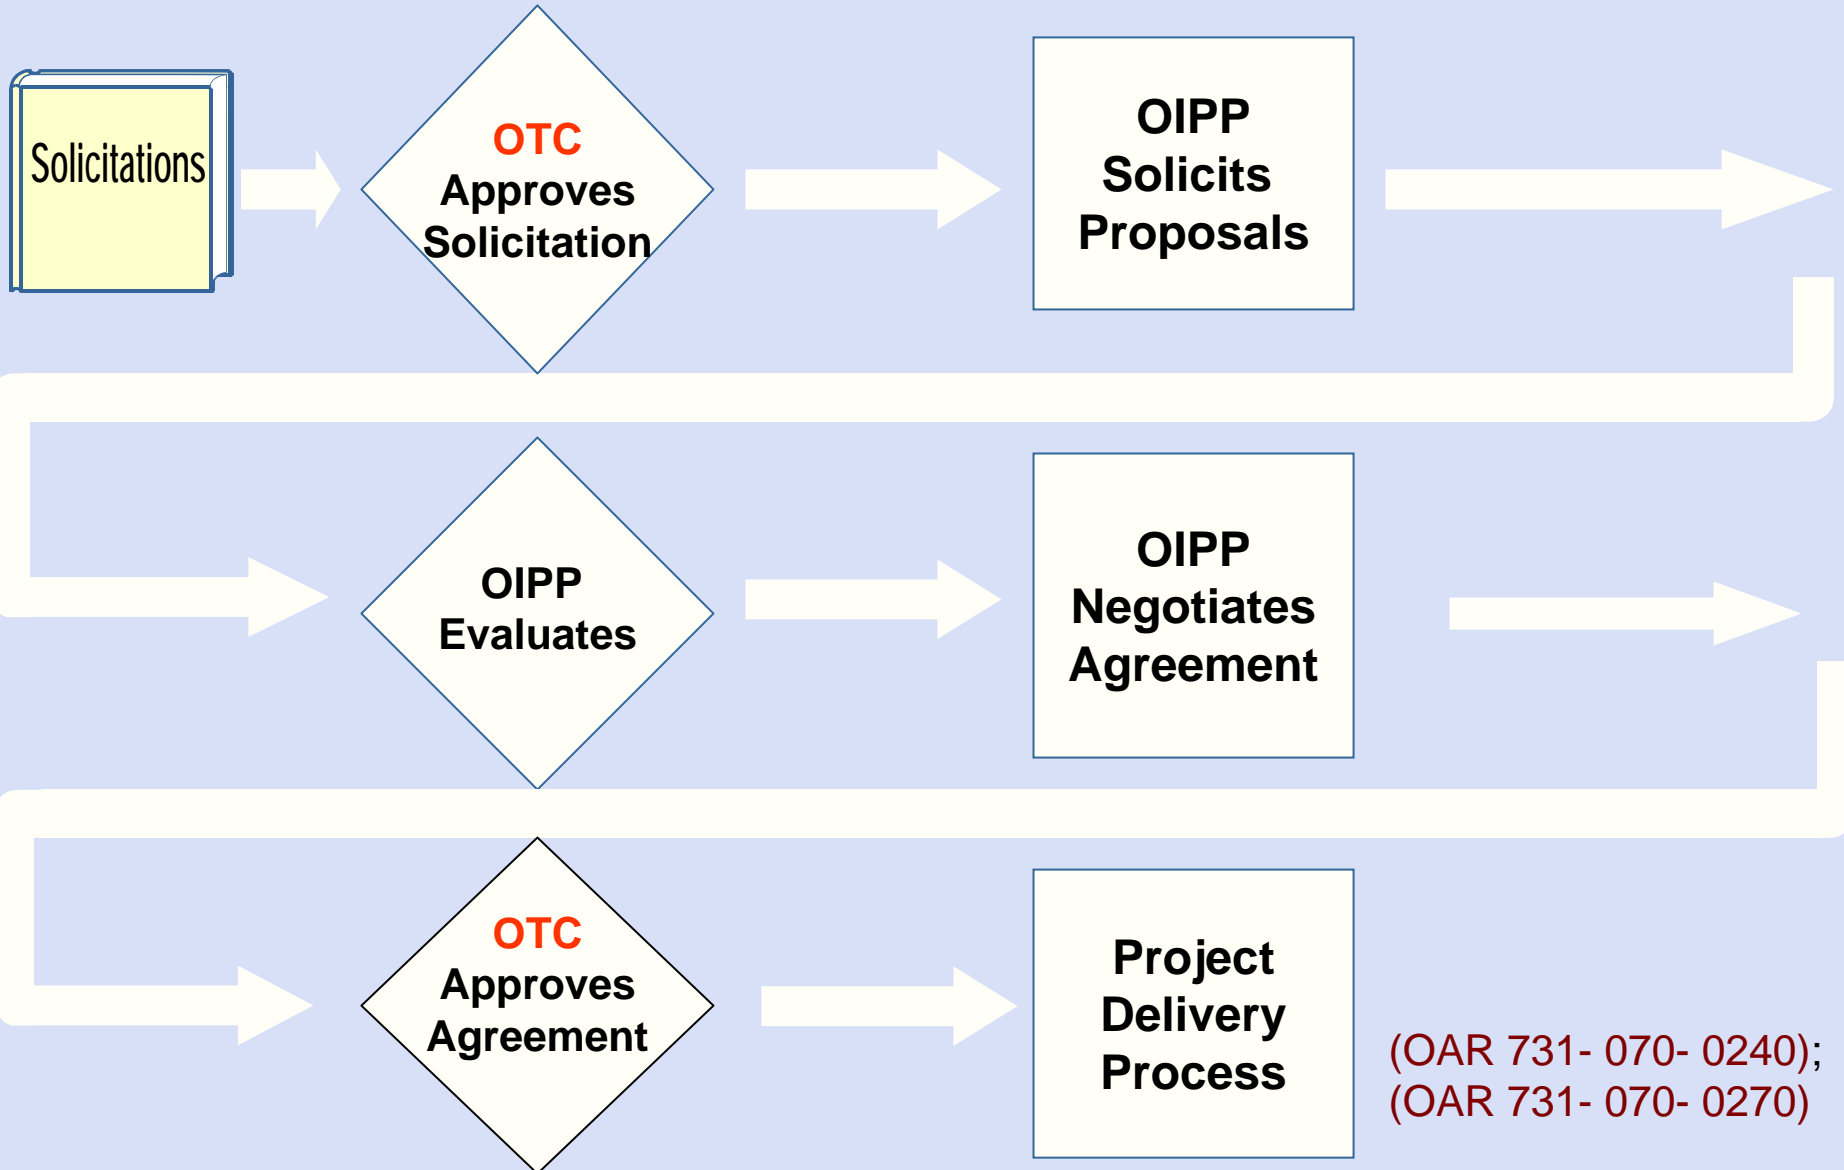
Solicitations

OTC
Approves
Solicitation

OIPP
Solicits
Proposals

OIPP
Evaluates

OIPP
Negotiates
Agreement

OTC
Approves
Agreement

Project
Delivery
Process

(OAR 731- 070- 0240);
(OAR 731- 070- 0270)